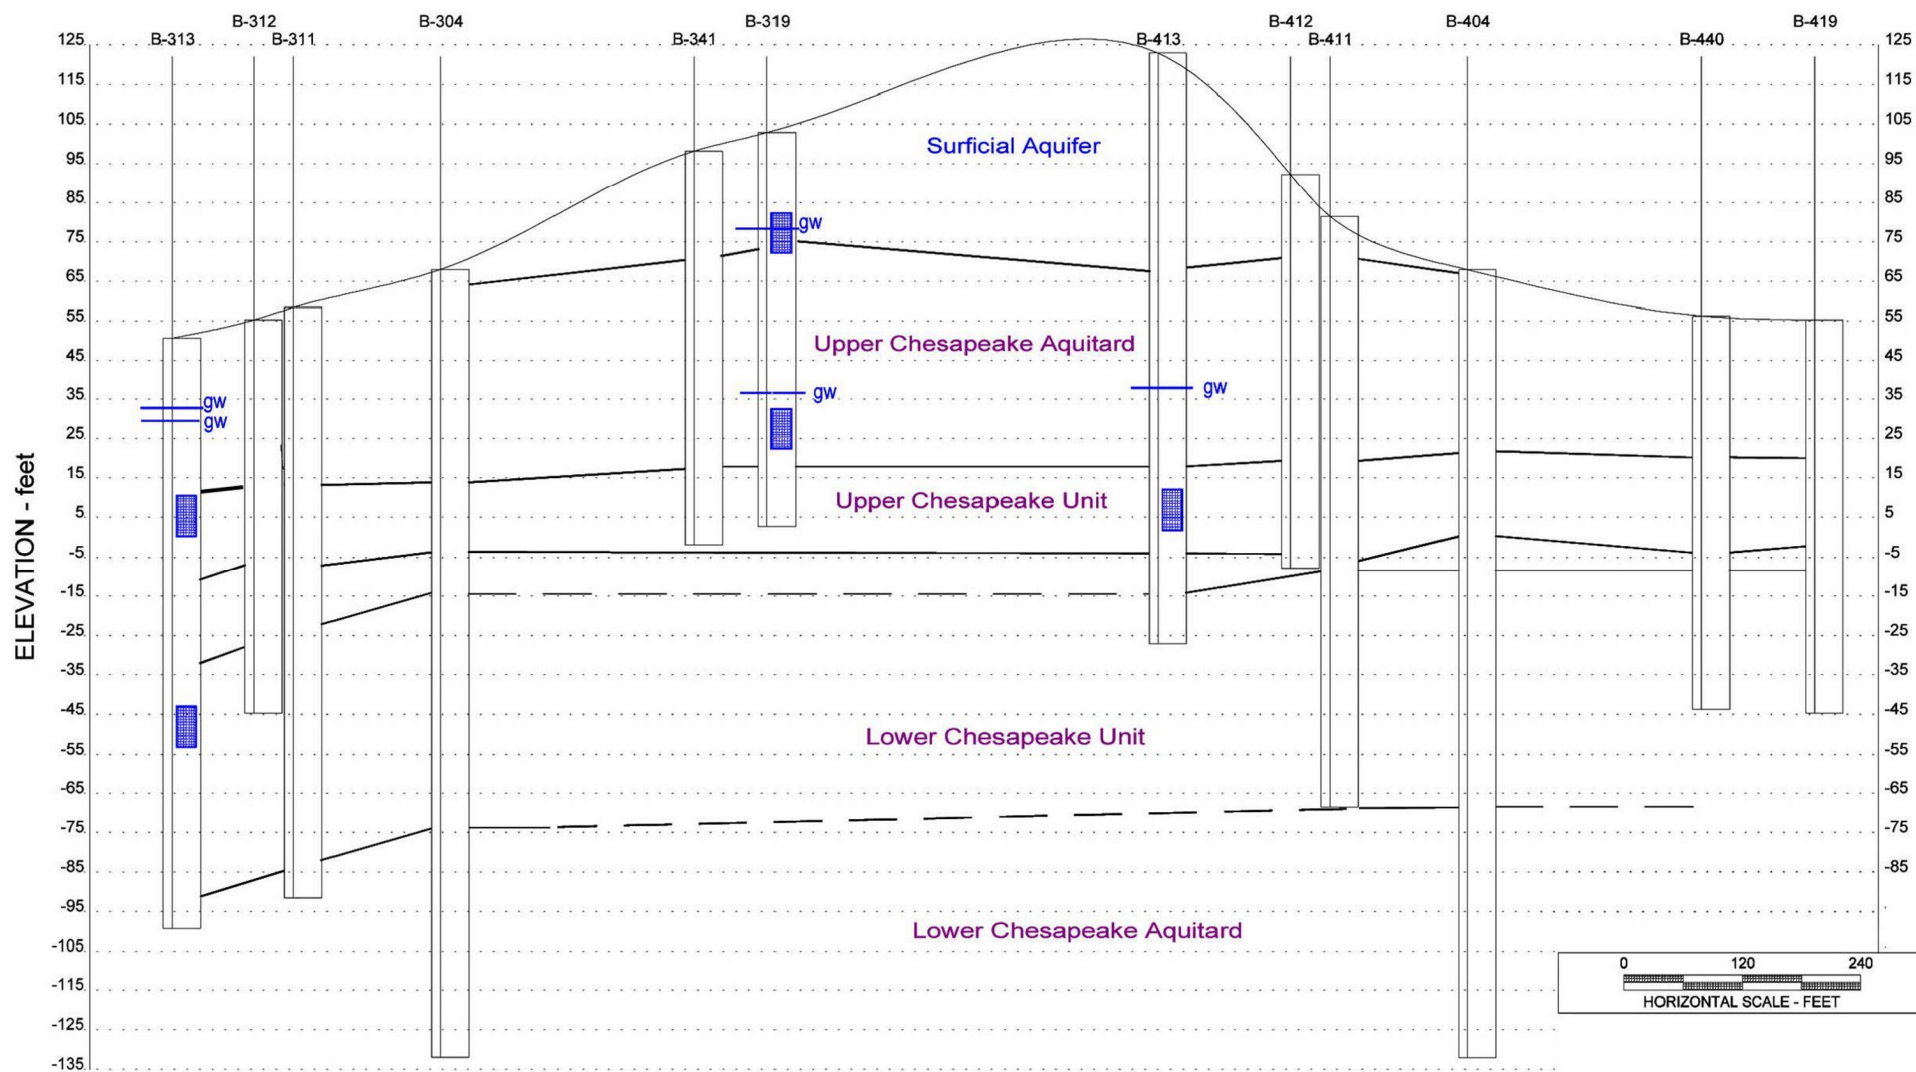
B-313 B-312 B-311 B-304 B-341 B-319 B-413 B-412 B-411 B-404 B-440 B-419

125 115 105 95 85 75 65 55 45 35 25 15 5 -5 -15 -25 -35 -45 -55 -65 -75 -85 -95 -105 -115 -125 -135

ELEVATION - feet

125 115 105 95 85 75 65 55 45 35 25 15 5 -5 -15 -25 -35 -45 -55 -65 -75 -85

Surficial Aquifer

gw

Upper Chesapeake Aquitard

gw
gw
gw
gw

Upper Chesapeake Unit

Lower Chesapeake Unit

Lower Chesapeake Aquitard

0 120 240
HORIZONTAL SCALE - FEET